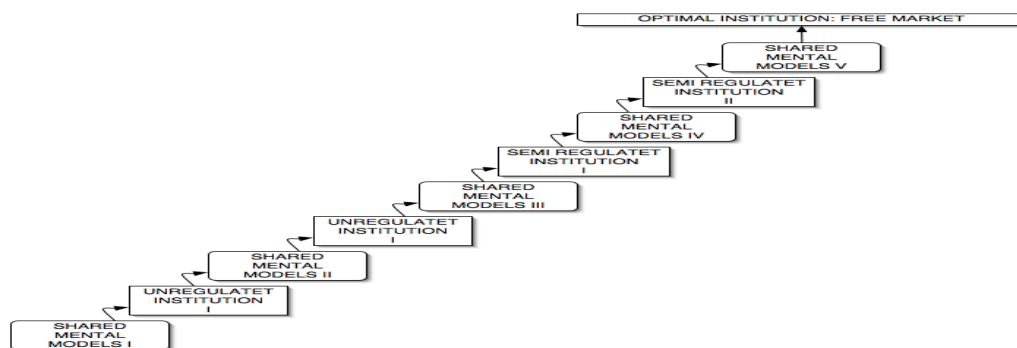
OPTIMAL INSTITUTION: FREE MARKET

SHARED MENTAL MODELS V

SEMI REGULATET INSTITUTION II

SHARED MENTAL MODELS IV

SEMI REGULATET INSTITUTION I

SHARED MENTAL MODELS III

UNREGULATET INSTITUTION I

SHARED MENTAL MODELS II

UNREGULATET INSTITUTION I

SHARED MENTAL MODELS I